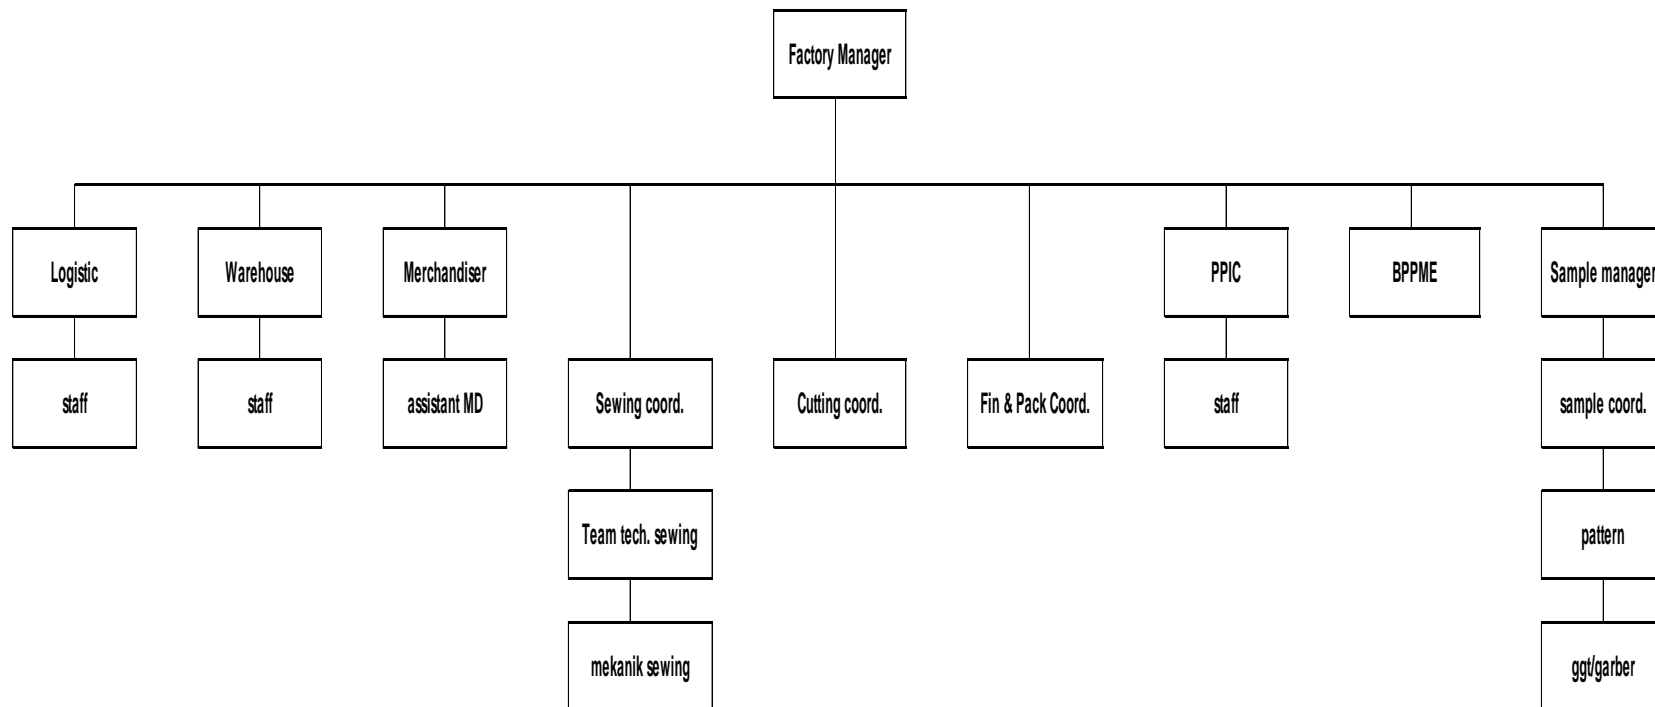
Factory Manager

Logistic

staff

Warehouse

staff

Merchandiser

assistant MD

Sewing coord.

Team tech. sewing

mekanik sewing

Cutting coord.

Fin & Pack Coord.

PPIC

staff

BPPME

Sample manager

sample coord.

pattern

ggt/garber